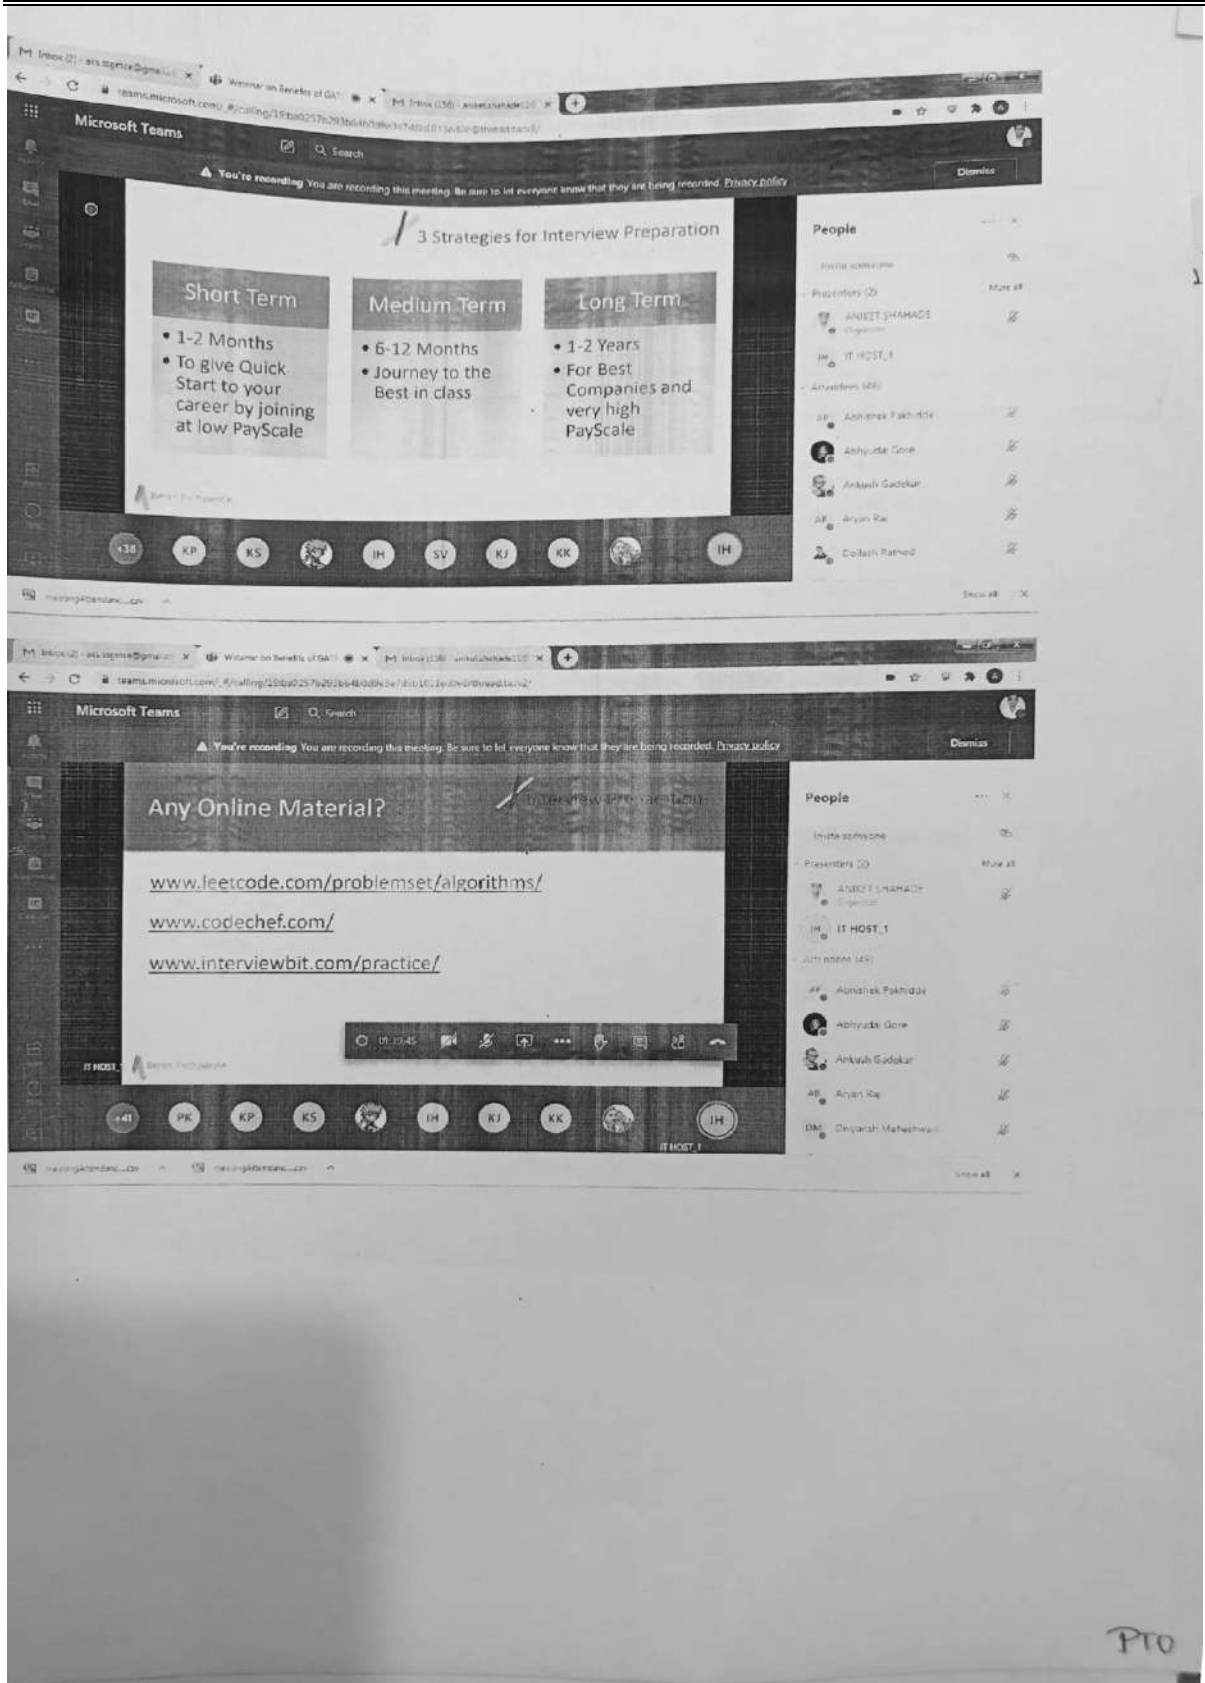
Inbox (2) - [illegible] ×
Webinar on Benefits of GATE ×
Inbox (138) - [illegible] ×
teams.microsoft.com/_#/calling/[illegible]

Microsoft Teams

Search

You're recording You are recording this meeting. Be sure to let everyone know that they are being recorded. Privacy policy

Dismiss

3 Strategies for Interview Preparation

Short Term
• 1-2 Months
• To give Quick Start to your career by joining at low PayScale

Medium Term
• 6-12 Months
• Journey to the Best in class

Long Term
• 1-2 Years
• For Best Companies and very high PayScale

People
Invite someone
Presenters (2)
Mute all
ANIKET SHAHADE
Organizer
IT HOST_1
Attendees (46)
Abhishek Pakhidde
Abhyudai Gore
Ankush Gadekar
Aryan Rai
Coilash Rathod

+38 KP KS IH SV KJ KK IH

meetingAttendanc....csv

Show all

Inbox (2) - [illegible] ×
Webinar on Benefits of GATE ×
Inbox (138) - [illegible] ×
teams.microsoft.com/_#/calling/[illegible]

Microsoft Teams

Search

You're recording You are recording this meeting. Be sure to let everyone know that they are being recorded. Privacy policy

Dismiss

Any Online Material?

Interview Preparation

www.leetcode.com/problemset/algorithms/

www.codechef.com/

www.interviewbit.com/practice/

01:35:45

IT HOST_1

People
Invite someone
Presenters (2)
Mute all
ANIKET SHAHADE
Organizer
IT HOST_1
Attendees (49)
Abhishek Pakhidde
Abhyudai Gore
Ankush Gadekar
Aryan Rai
Divyansh Maheshwari

+41 PK KP KS IH KJ KK IH

IT HOST_1

meetingAttendanc....csv
meetingAttendanc....csv

Show all

PTO